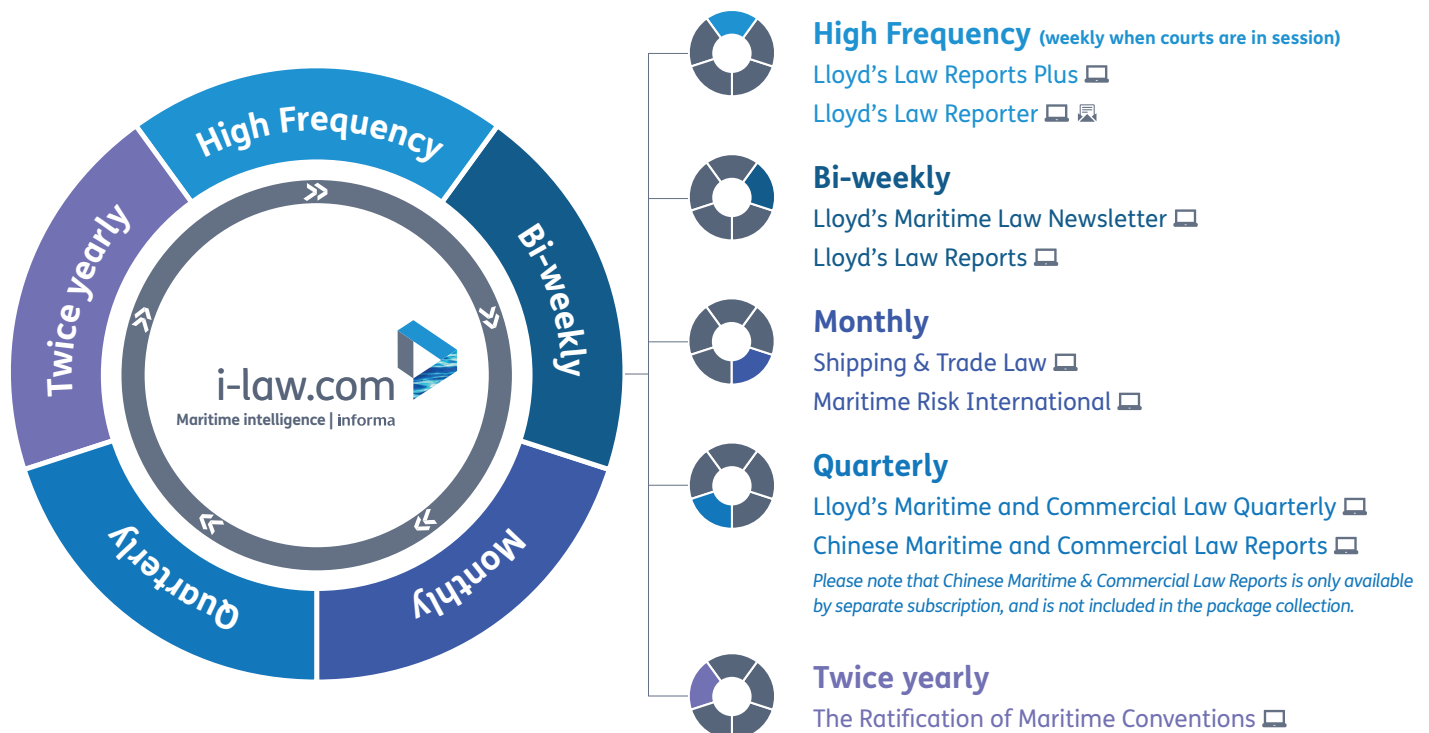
High Frequency

Bi-weekly

Monthly

Quarterly

Twice yearly

i-law.com
Maritime intelligence | informa

High Frequency (weekly when courts are in session)
Lloyd's Law Reports Plus
Lloyd's Law Reporter

Bi-weekly
Lloyd's Maritime Law Newsletter
Lloyd's Law Reports

Monthly
Shipping & Trade Law
Maritime Risk International

Quarterly
Lloyd's Maritime and Commercial Law Quarterly
Chinese Maritime and Commercial Law Reports
Please note that Chinese Maritime & Commercial Law Reports is only available by separate subscription, and is not included in the package collection.

Twice yearly
The Ratification of Maritime Conventions